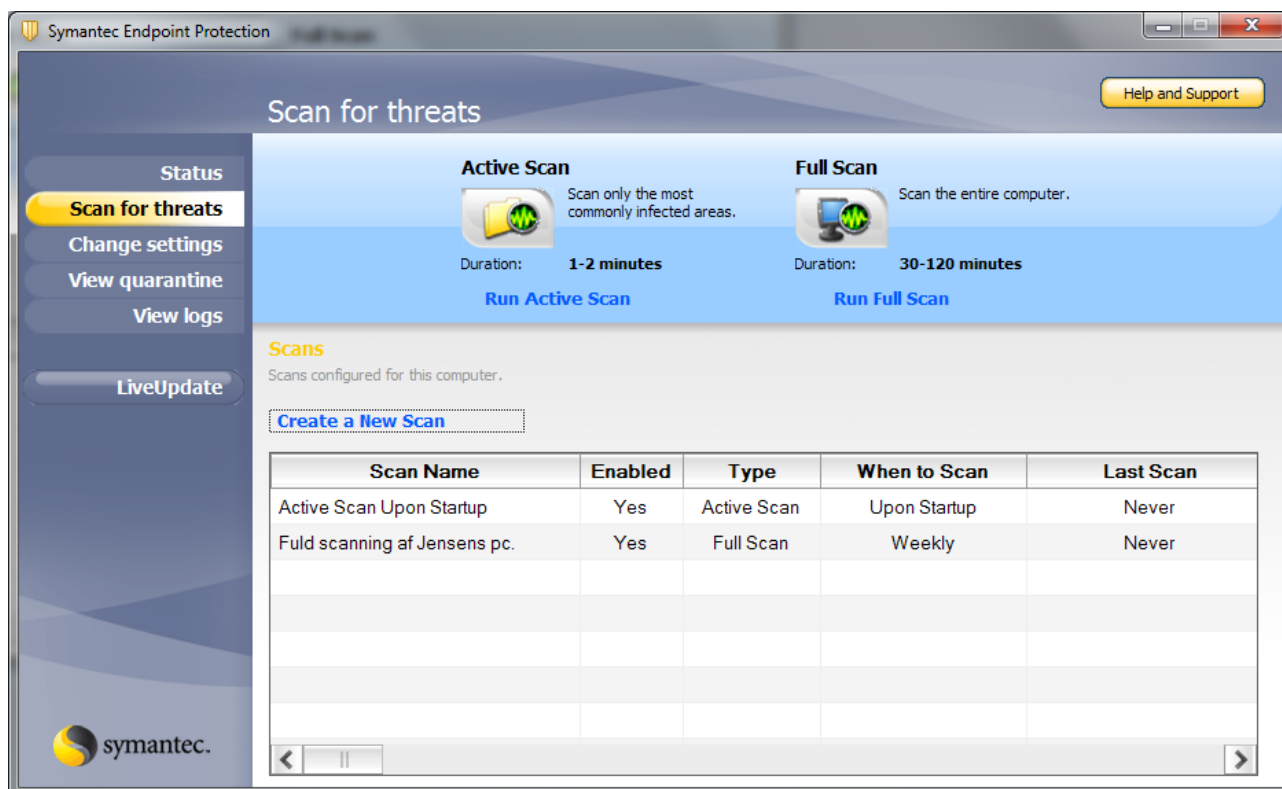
Symantec Endpoint Protection

Scan for threats

Help and Support

Status
Scan for threats
Change settings
View quarantine
View logs

LiveUpdate

Active Scan
Scan only the most commonly infected areas.
Duration: 1-2 minutes
Run Active Scan

Full Scan
Scan the entire computer.
Duration: 30-120 minutes
Run Full Scan

Scans
Scans configured for this computer.

Create a New Scan

| Scan Name | Enabled | Type | When to Scan | Last Scan |
|---|---|---|---|---|
| Active Scan Upon Startup | Yes | Active Scan | Upon Startup | Never |
| Fuld scanning af Jensens pc. | Yes | Full Scan | Weekly | Never |

symantec.